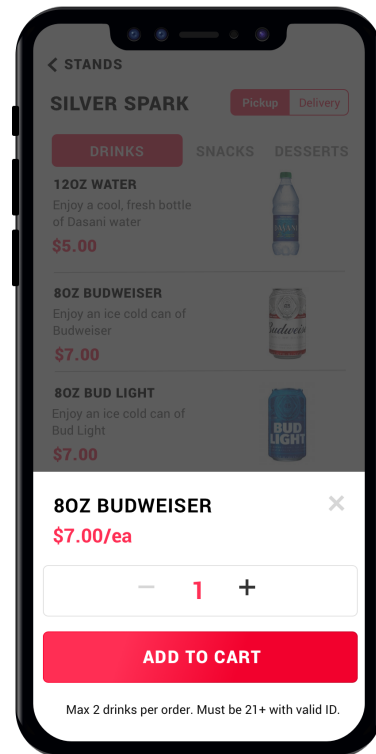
< STANDS

SILVER SPARK

Pickup Delivery

DRINKS SNACKS DESSERTS

12OZ WATER
Enjoy a cool, fresh bottle of Dasani water
$5.00

8OZ BUDWEISER
Enjoy an ice cold can of Budweiser
$7.00

8OZ BUD LIGHT
Enjoy an ice cold can of Bud Light
$7.00

8OZ BUDWEISER
$7.00/ea

×

− 1 +

ADD TO CART

Max 2 drinks per order. Must be 21+ with valid ID.